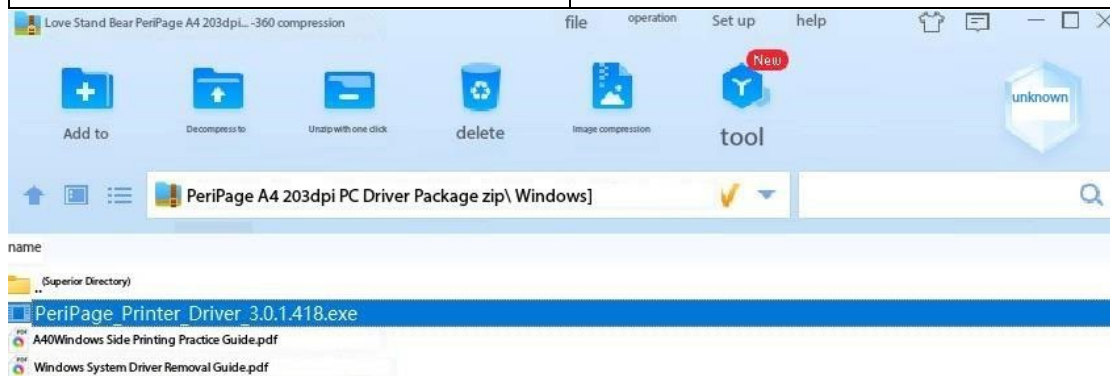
Love Stand Bear PeriPage A4 203dpi... -360 compression
file
operation
Set up
help

Add to
Decompress to
Unzip with one click
delete
Image compression
New
tool
unknown

PeriPage A4 203dpi PC Driver Package zip\ Windows]

name
.. (Superior Directory)
PeriPage_Printer_Driver_3.0.1.418.exe
A40Windows Side Printing Practice Guide.pdf
Windows System Driver Removal Guide.pdf